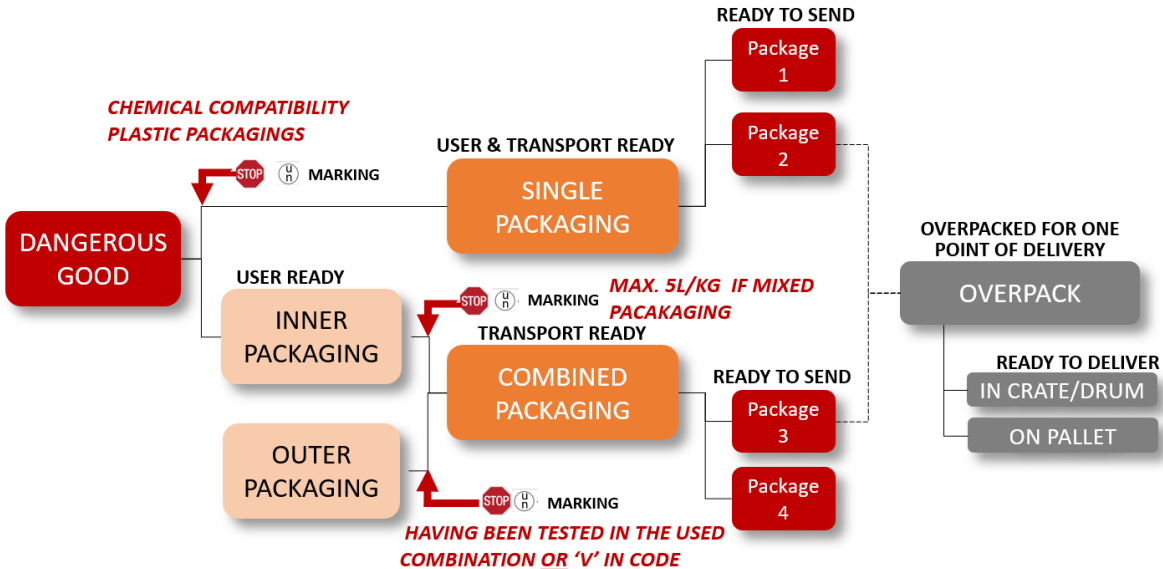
READY TO SEND

Package 1

Package 2

CHEMICAL COMPATIBILITY PLASTIC PACKAGINGS

STOP

MARKING

USER & TRANSPORT READY

SINGLE PACKAGING

DANGEROUS GOOD

OVERPACKED FOR ONE POINT OF DELIVERY

OVERPACK

USER READY

INNER PACKAGING

STOP

MARKING

MAX. 5L/KG IF MIXED PACAKAGING

TRANSPORT READY

COMBINED PACKAGING

READY TO SEND

Package 3

Package 4

READY TO DELIVER

IN CRATE/DRUM

ON PALLET

OUTER PACKAGING

STOP

MARKING

HAVING BEEN TESTED IN THE USED COMBINATION OR 'V' IN CODE